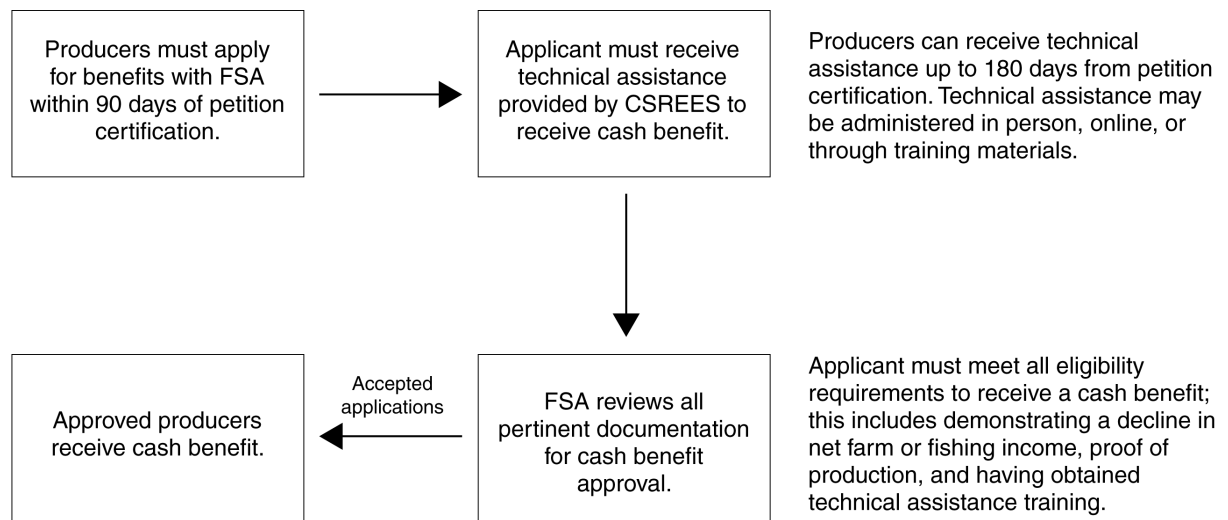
Producers must apply for benefits with FSA within 90 days of petition certification.

Applicant must receive technical assistance provided by CSREES to receive cash benefit.

Producers can receive technical assistance up to 180 days from petition certification. Technical assistance may be administered in person, online, or through training materials.

Approved producers receive cash benefit.

Accepted applications

FSA reviews all pertinent documentation for cash benefit approval.

Applicant must meet all eligibility requirements to receive a cash benefit; this includes demonstrating a decline in net farm or fishing income, proof of production, and having obtained technical assistance training.